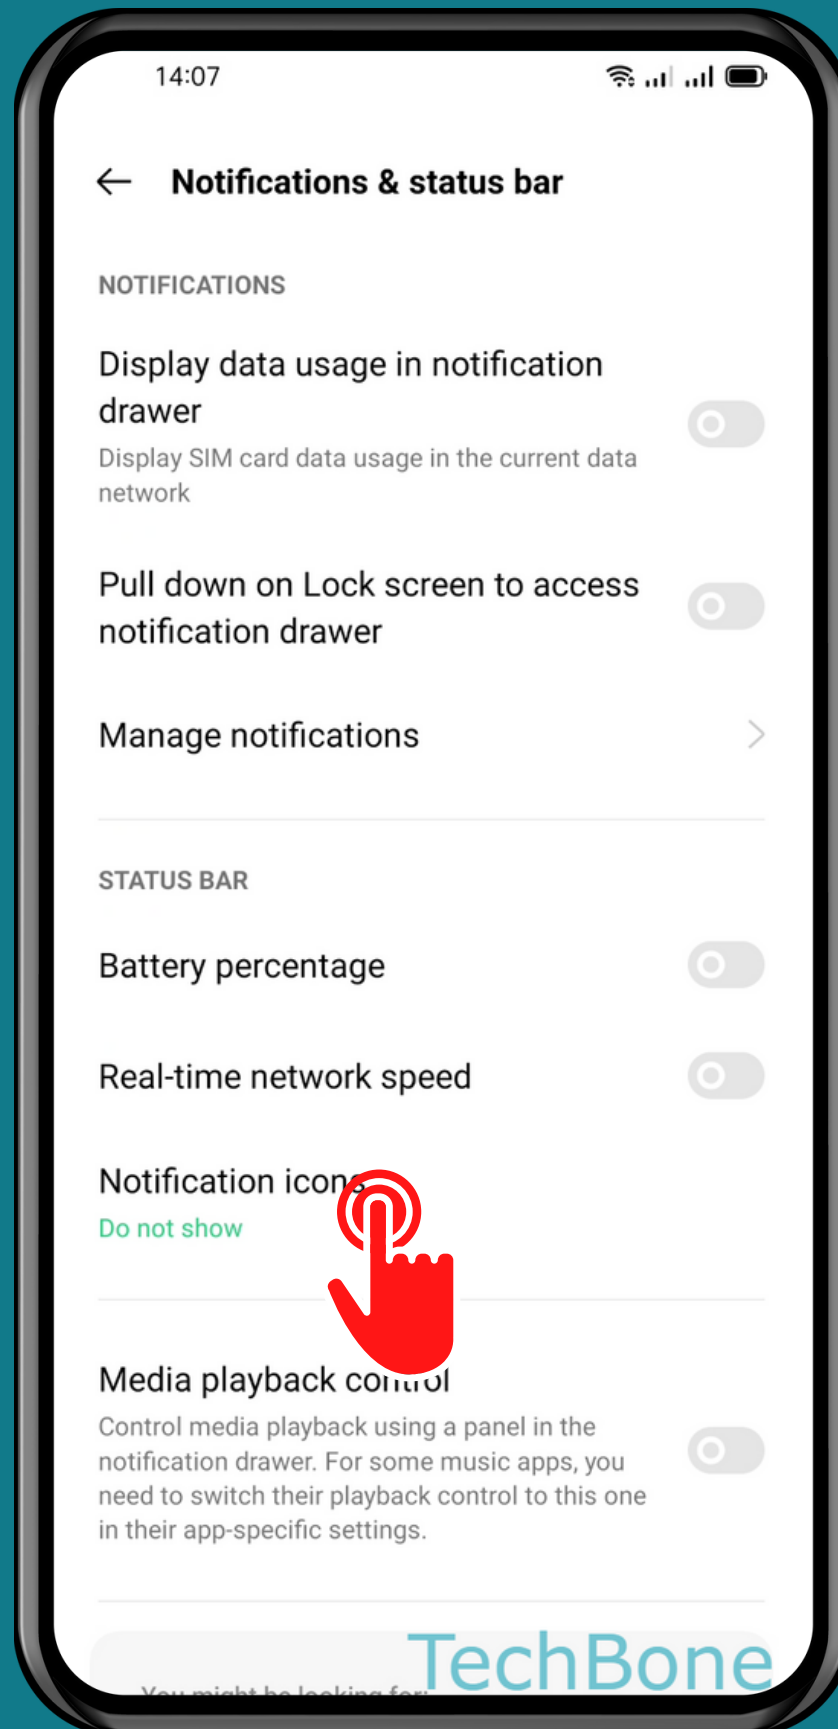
14:07

Notifications & status bar

NOTIFICATIONS

Display data usage in notification drawer
Display SIM card data usage in the current data network

Pull down on Lock screen to access notification drawer

Manage notifications

STATUS BAR

Battery percentage

Real-time network speed

Notification icons
Do not show

Media playback control
Control media playback using a panel in the notification drawer. For some music apps, you need to switch their playback control to this one in their app-specific settings.

You might be looking for: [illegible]

TechBone